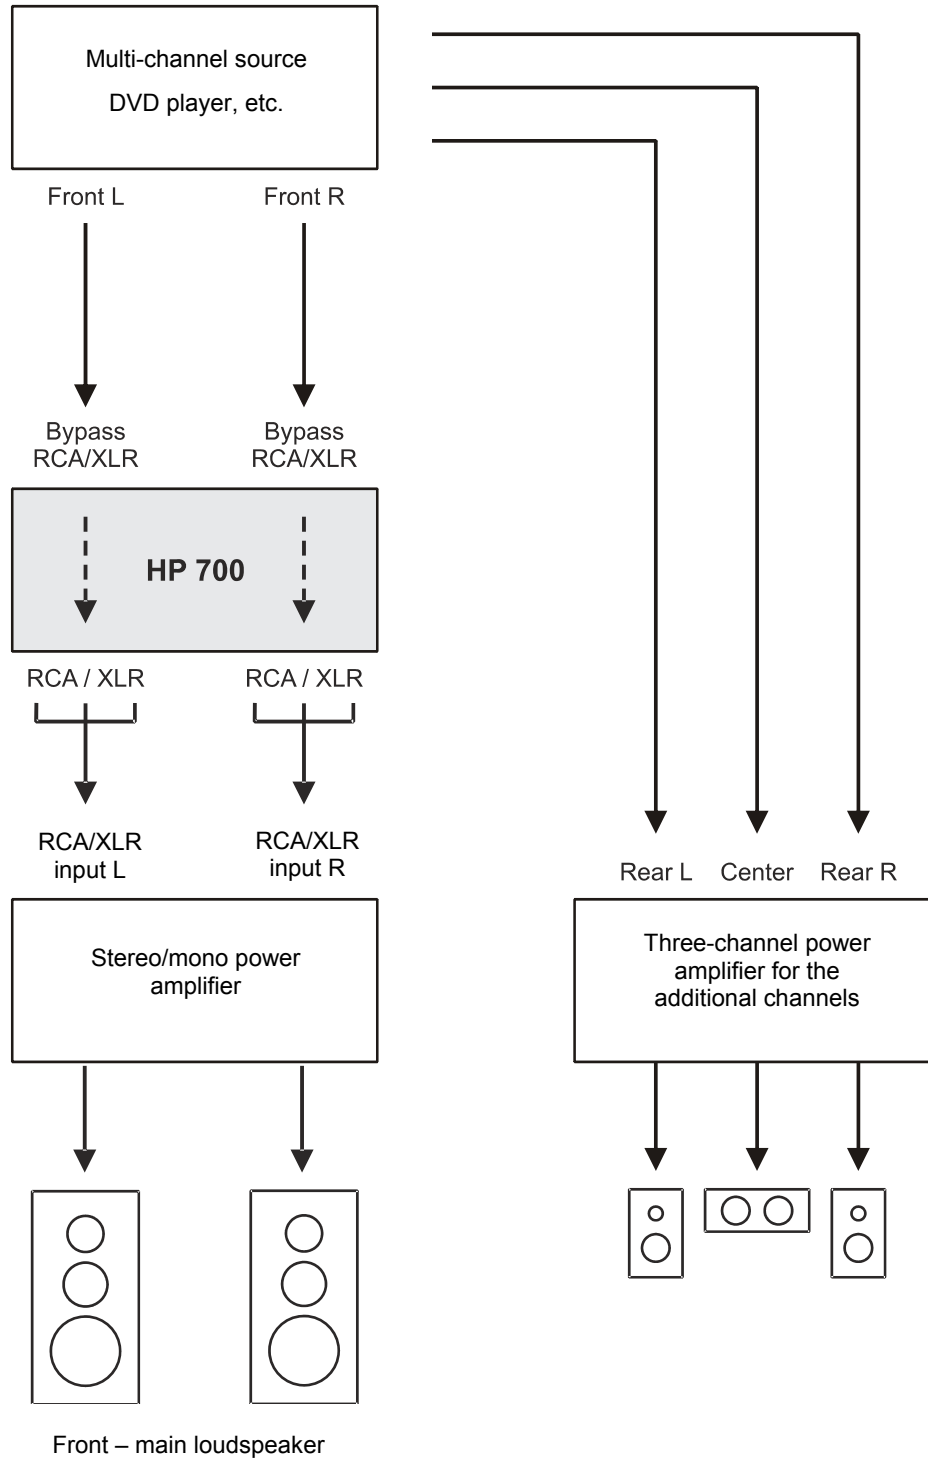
Multi-channel source
DVD player, etc.

Front L

Front R

Bypass
RCA/XLR

Bypass
RCA/XLR

HP 700

RCA / XLR

RCA / XLR

RCA/XLR
input L

RCA/XLR
input R

Rear L

Center

Rear R

Stereo/mono power amplifier

Three-channel power amplifier for the additional channels

Front – main loudspeaker